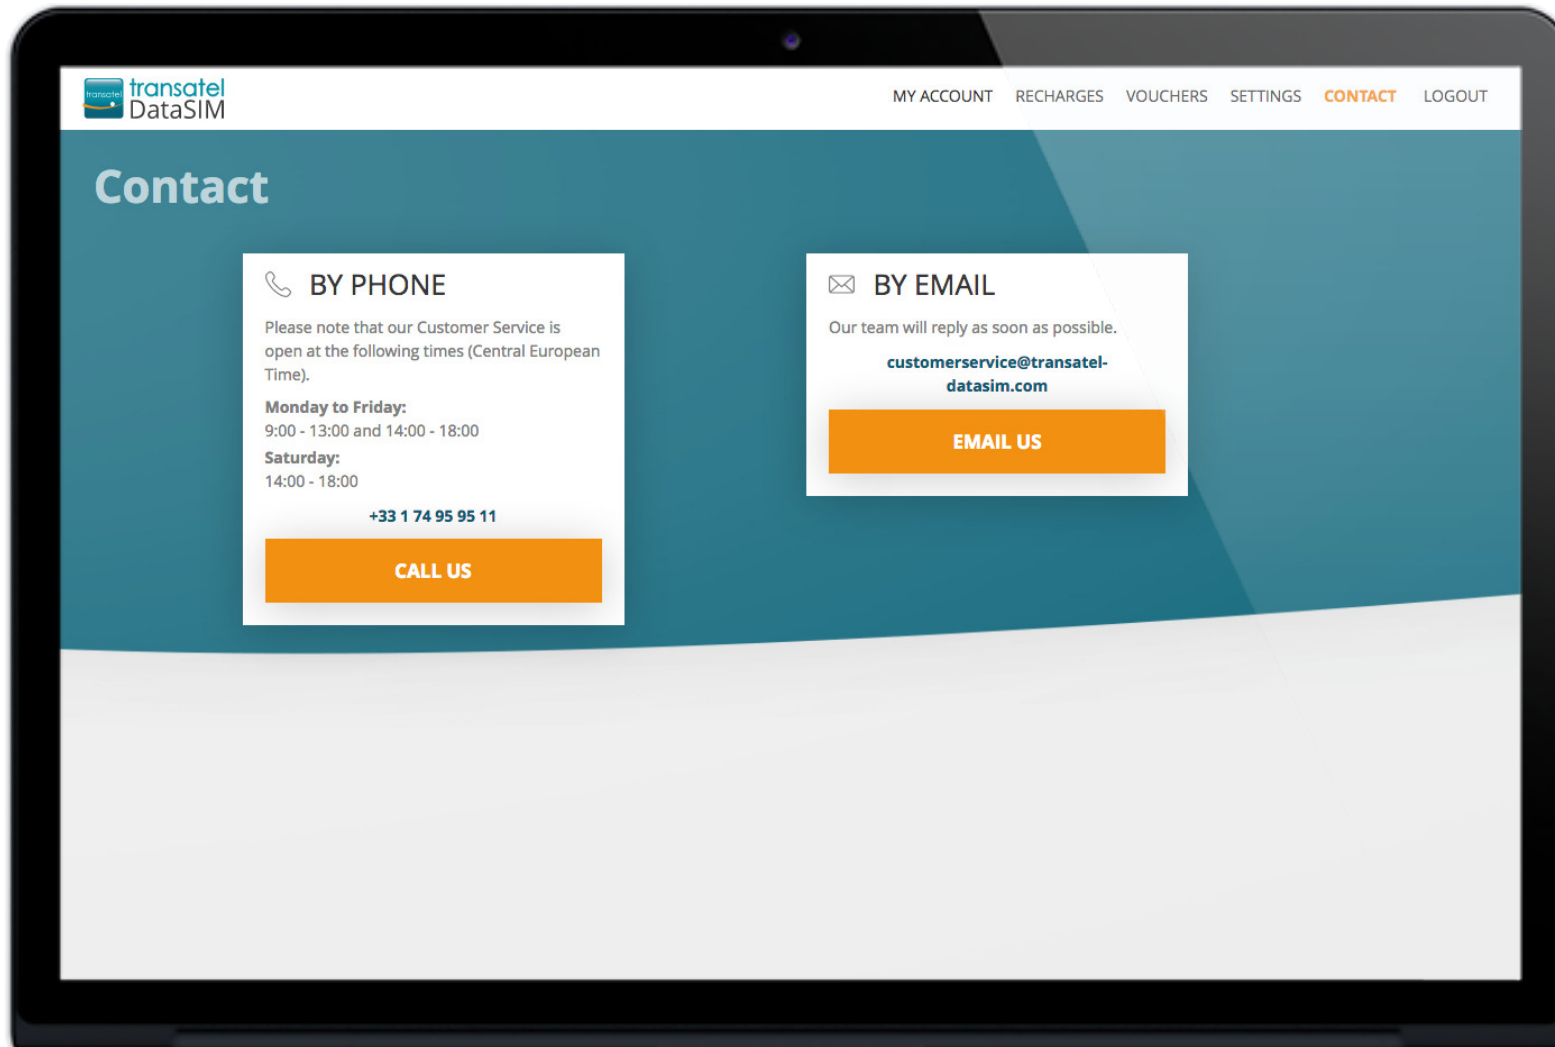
transatel transatel DataSIM

MY ACCOUNT RECHARGES VOUCHERS SETTINGS CONTACT LOGOUT

Contact

BY PHONE

Please note that our Customer Service is open at the following times (Central European Time).

Monday to Friday:
9:00 - 13:00 and 14:00 - 18:00
Saturday:
14:00 - 18:00

+33 1 74 95 95 11

CALL US

BY EMAIL

Our team will reply as soon as possible.

customerservice@transatel-datasim.com

EMAIL US